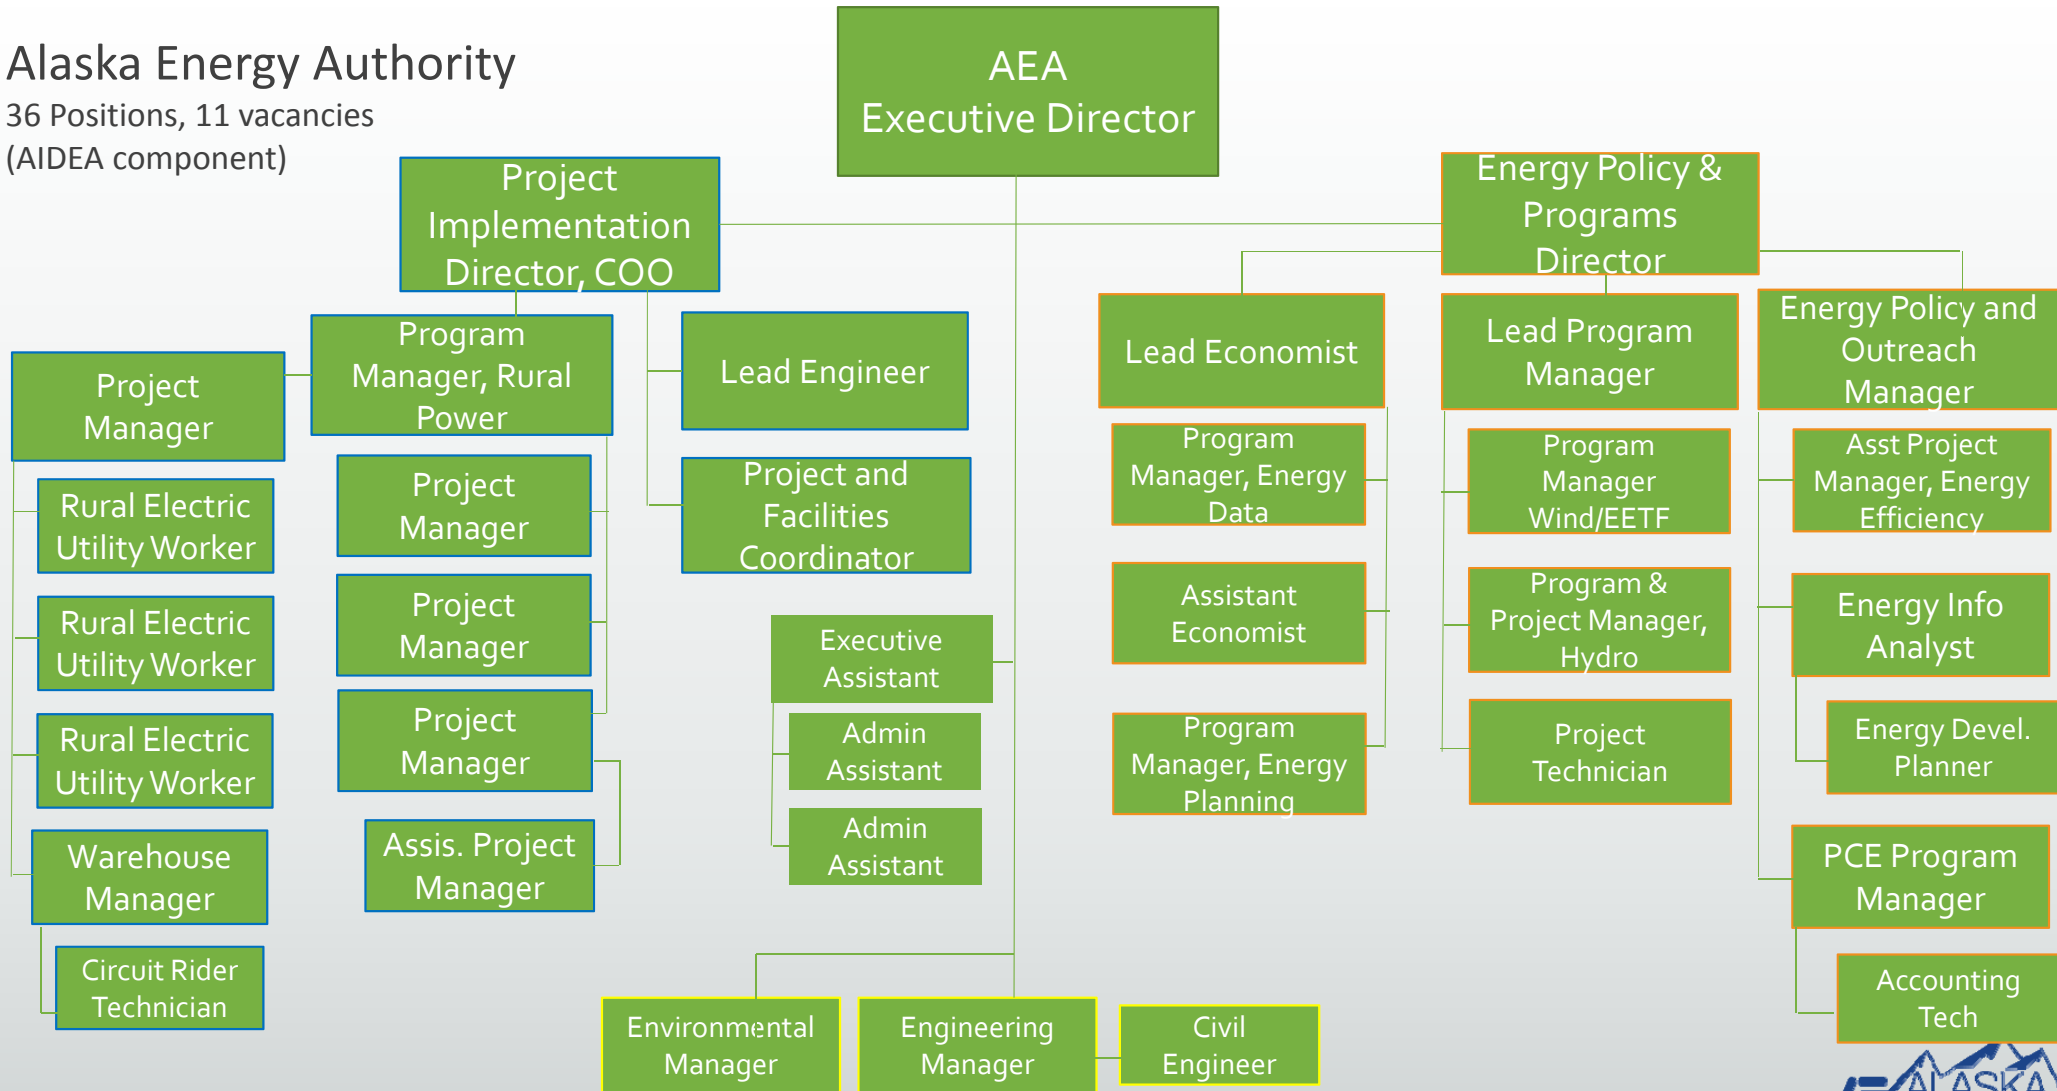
Alaska Energy Authority
36 Positions, 11 vacancies
(AIDEA component)

AEA
Executive Director

Project Implementation Director, COO

Energy Policy & Programs Director

Program Manager, Rural Power

Project Manager

Rural Electric Utility Worker

Rural Electric Utility Worker

Rural Electric Utility Worker

Warehouse Manager

Circuit Rider Technician

Project Manager

Project Manager

Project Manager

Assis. Project Manager

Lead Engineer

Project and Facilities Coordinator

Executive Assistant

Admin Assistant

Admin Assistant

Environmental Manager

Engineering Manager

Civil Engineer

Lead Economist

Program Manager, Energy Data

Assistant Economist

Program Manager, Energy Planning

Lead Program Manager

Program Manager Wind/EETF

Program & Project Manager, Hydro

Project Technician

Energy Policy and Outreach Manager

Asst Project Manager, Energy Efficiency

Energy Info Analyst

Energy Devel. Planner

PCE Program Manager

Accounting Tech

ALASKA